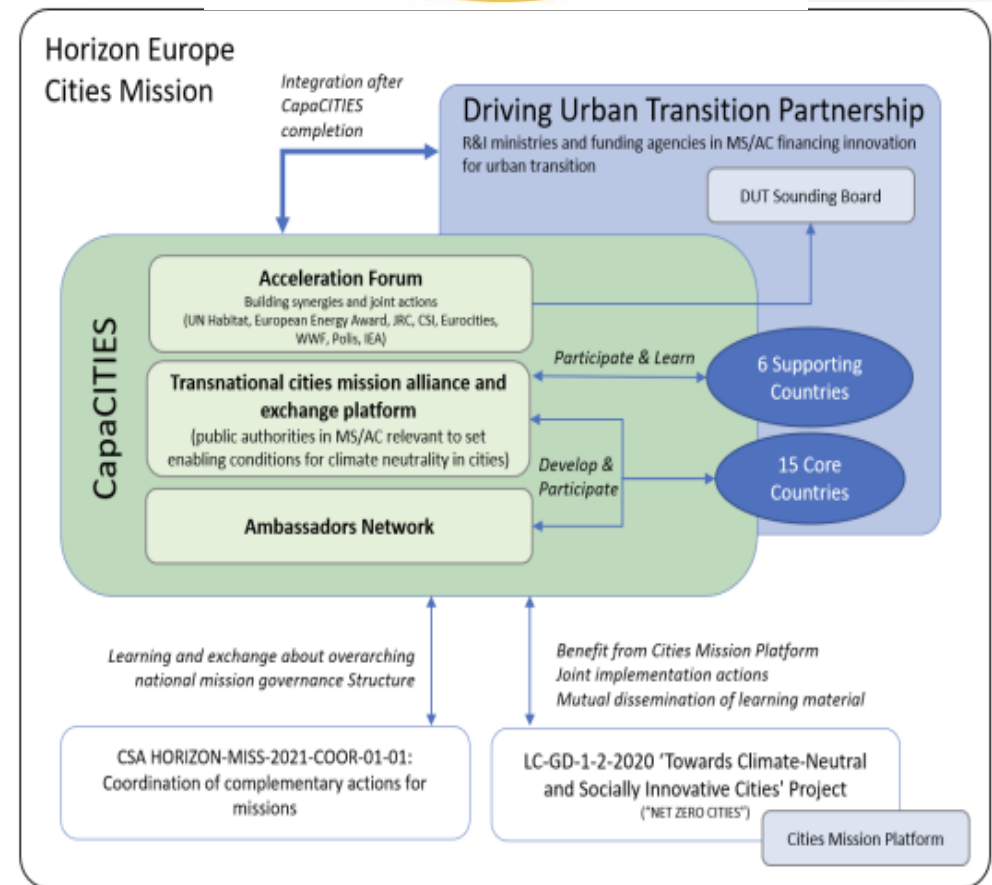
Horizon Europe
Cities Mission

Integration after CapaCITIES completion

Driving Urban Transition Partnership
R&I ministries and funding agencies in MS/AC financing innovation for urban transition

DUT Sounding Board

CapaCITIES

Acceleration Forum
Building synergies and joint actions
(UN Habitat, European Energy Award, JRC, CSI, Eurocities, WWF, Polis, IEA)

Participate & Learn

6 Supporting Countries

Transnational cities mission alliance and exchange platform
(public authorities in MS/AC relevant to set enabling conditions for climate neutrality in cities)

Develop & Participate

15 Core Countries

Ambassadors Network

Learning and exchange about overarching national mission governance Structure

Benefit from Cities Mission Platform
Joint implementation actions
Mutual dissemination of learning material

CSA HORIZON-MISS-2021-COOR-01-01:
Coordination of complementary actions for missions

LC-GD-1-2-2020 'Towards Climate-Neutral and Socially Innovative Cities' Project
("NET ZERO CITIES")

Cities Mission Platform